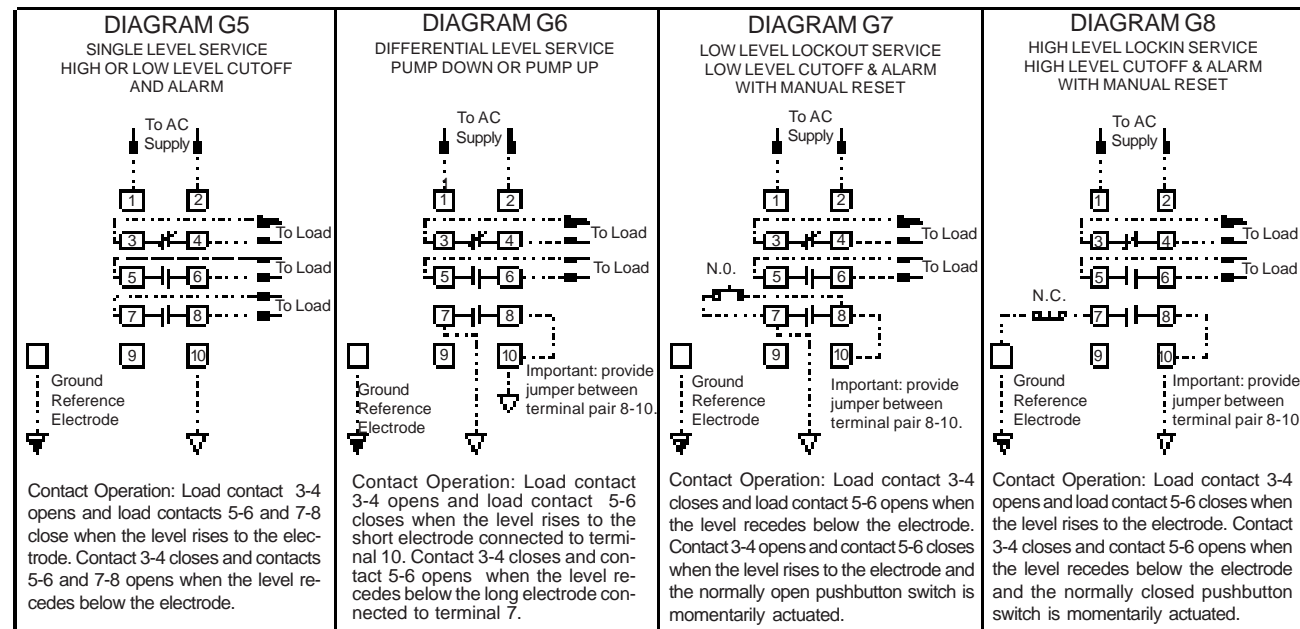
DIAGRAM G5
SINGLE LEVEL SERVICE
HIGH OR LOW LEVEL CUTOFF AND ALARM

To AC Supply

1 2
3 4 To Load
5 6 To Load
7 8 To Load
9 10

Ground Reference Electrode

Contact Operation: Load contact 3-4 opens and load contacts 5-6 and 7-8 close when the level rises to the electrode. Contact 3-4 closes and contacts 5-6 and 7-8 opens when the level recedes below the electrode.

DIAGRAM G6
DIFFERENTIAL LEVEL SERVICE
PUMP DOWN OR PUMP UP

To AC Supply

1 2
3 4 To Load
5 6 To Load
7 8
9 10

Important: provide jumper between terminal pair 8-10.

Ground Reference Electrode

Contact Operation: Load contact 3-4 opens and load contact 5-6 closes when the level rises to the short electrode connected to terminal 10. Contact 3-4 closes and contact 5-6 opens when the level recedes below the long electrode connected to terminal 7.

DIAGRAM G7
LOW LEVEL LOCKOUT SERVICE
LOW LEVEL CUTOFF & ALARM
WITH MANUAL RESET

To AC Supply

1 2
3 4 To Load
N.O.
5 6 To Load
7 8
9 10

Ground Reference Electrode

Important: provide jumper between terminal pair 8-10.

Contact Operation: Load contact 3-4 closes and load contact 5-6 opens when the level recedes below the electrode. Contact 3-4 opens and contact 5-6 closes when the level rises to the electrode and the normally open pushbutton switch is momentarily actuated.

DIAGRAM G8
HIGH LEVEL LOCKIN SERVICE
HIGH LEVEL CUTOFF & ALARM
WITH MANUAL RESET

To AC Supply

1 2
3 4 To Load
5 6 To Load
N.C.
7 8
9 10

Ground Reference Electrode

Important: provide jumper between terminal pair 8-10

Contact Operation: Load contact 3-4 opens and load contact 5-6 closes when the level rises to the electrode. Contact 3-4 closes and contact 5-6 opens when the level recedes below the electrode and the normally closed pushbutton switch is momentarily actuated.